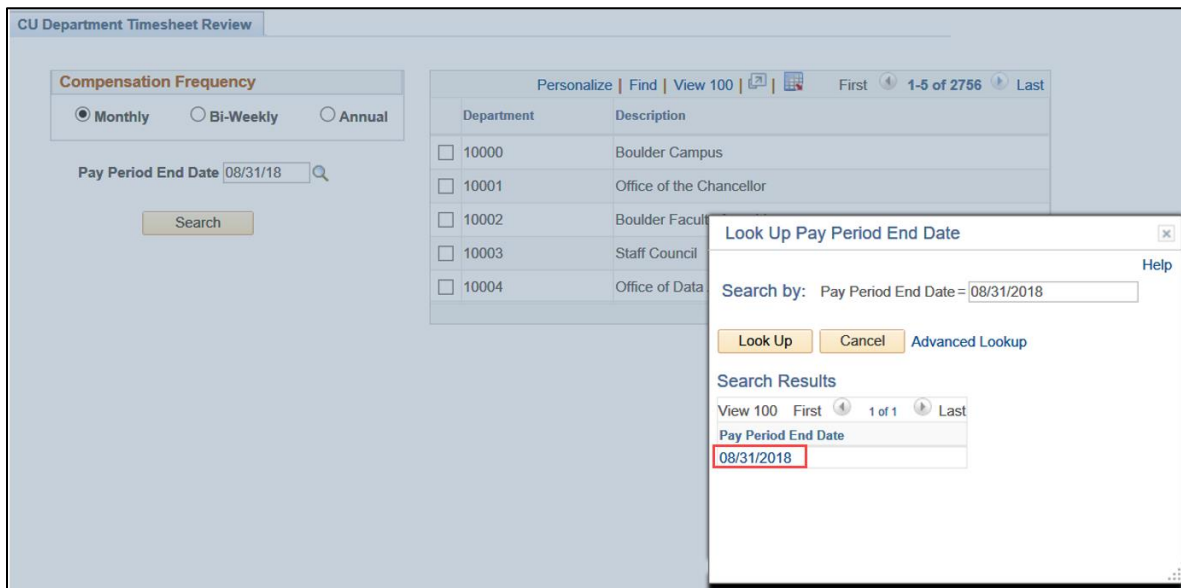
CU Department Timesheet Review

Compensation Frequency

Monthly Bi-Weekly Annual

Pay Period End Date 08/31/18

Search

Personalize | Find | View 100 | First 1-5 of 2756 Last

| | Department | Description |
|---|---|---|
| ☐ | 10000 | Boulder Campus |
| ☐ | 10001 | Office of the Chancellor |
| ☐ | 10002 | Boulder Facult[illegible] |
| ☐ | 10003 | Staff Council |
| ☐ | 10004 | Office of Data |

Look Up Pay Period End Date

Help

Search by: Pay Period End Date = 08/31/2018

Look Up Cancel Advanced Lookup

Search Results

View 100 First 1 of 1 Last

Pay Period End Date

08/31/2018